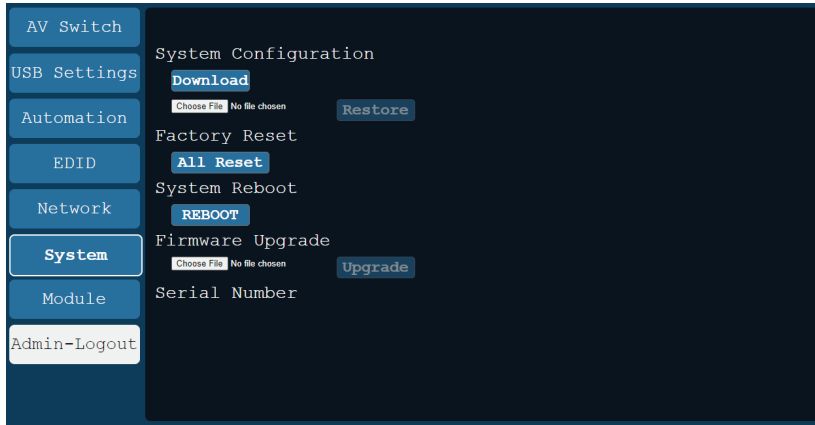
AV Switch
USB Settings
Automation
EDID
Network
System
Module
Admin-Logout

System Configuration
Download
Choose File No file chosen
Restore
Factory Reset
All Reset
System Reboot
REBOOT
Firmware Upgrade
Choose File No file chosen
Upgrade
Serial Number